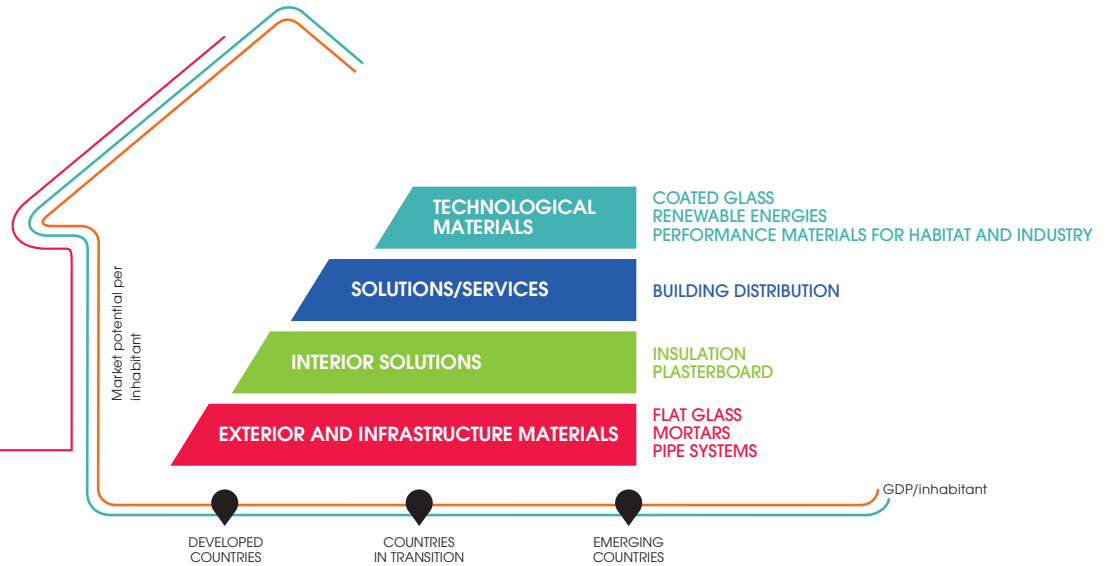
TECHNOLOGICAL MATERIALS

COATED GLASS
RENEWABLE ENERGIES
PERFORMANCE MATERIALS FOR HABITAT AND INDUSTRY

SOLUTIONS/SERVICES

BUILDING DISTRIBUTION

INTERIOR SOLUTIONS

INSULATION
PLASTERBOARD

EXTERIOR AND INFRASTRUCTURE MATERIALS

FLAT GLASS
MORTARS
PIPE SYSTEMS

Market potential per inhabitant

GDP/inhabitant

DEVELOPED COUNTRIES

COUNTRIES IN TRANSITION

EMERGING COUNTRIES